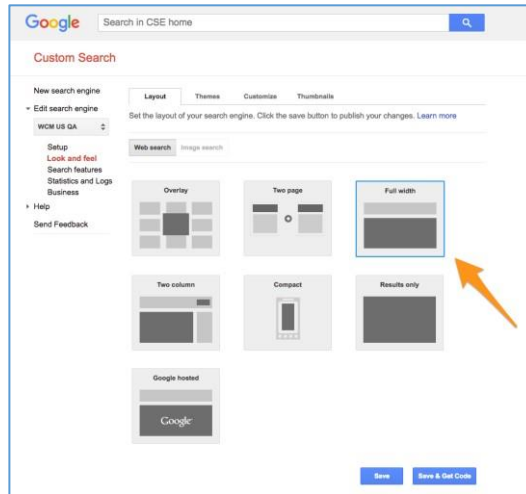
Google

Search in CSE home

Custom Search

New search engine

Edit search engine

WCM US QA

Setup

Look and feel

Search features

Statistics and Logs

Business

Help

Send Feedback

Layout

Themes

Customize

Thumbnails

Set the layout of your search engine. Click the save button to publish your changes. Learn more

Web search

Image search

Overlay

Two page

Full width

Two column

Compact

Results only

Google hosted

Google

Save

Save & Get Code